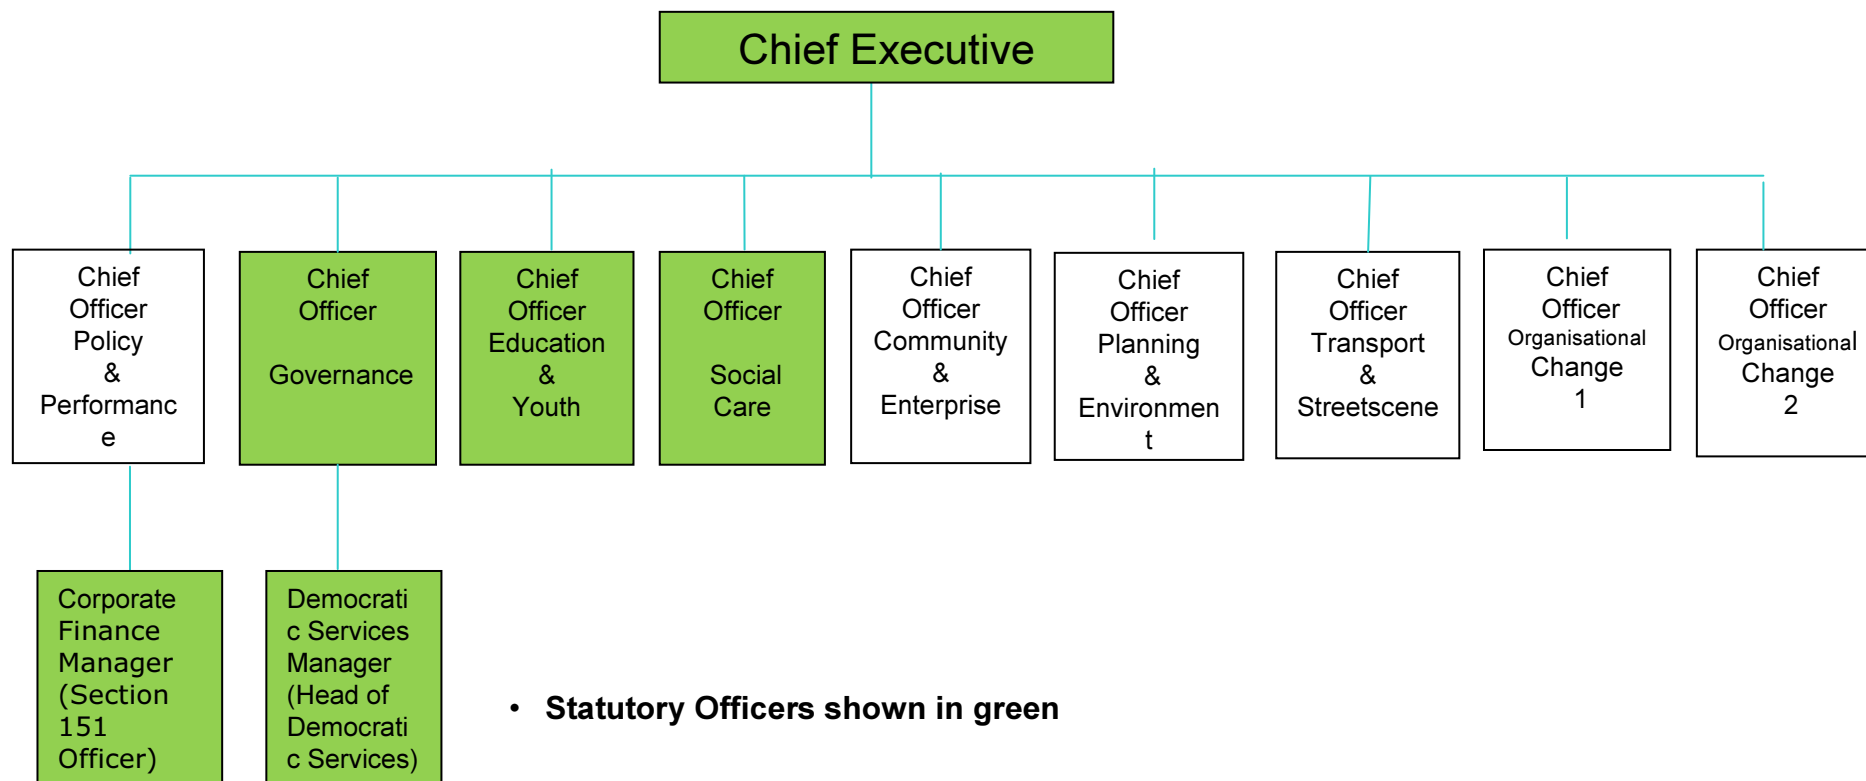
Chief Executive

Chief Officer Policy & Performanc e

Chief Officer Governance

Chief Officer Education & Youth

Chief Officer Social Care

Chief Officer Community & Enterprise

Chief Officer Planning & Environmen t

Chief Officer Transport & Streetscene

Chief Officer Organisational Change 1

Chief Officer Organisational Change 2

Corporate Finance Manager (Section 151 Officer)

Democrati c Services Manager (Head of Democrati c Services)

• Statutory Officers shown in green